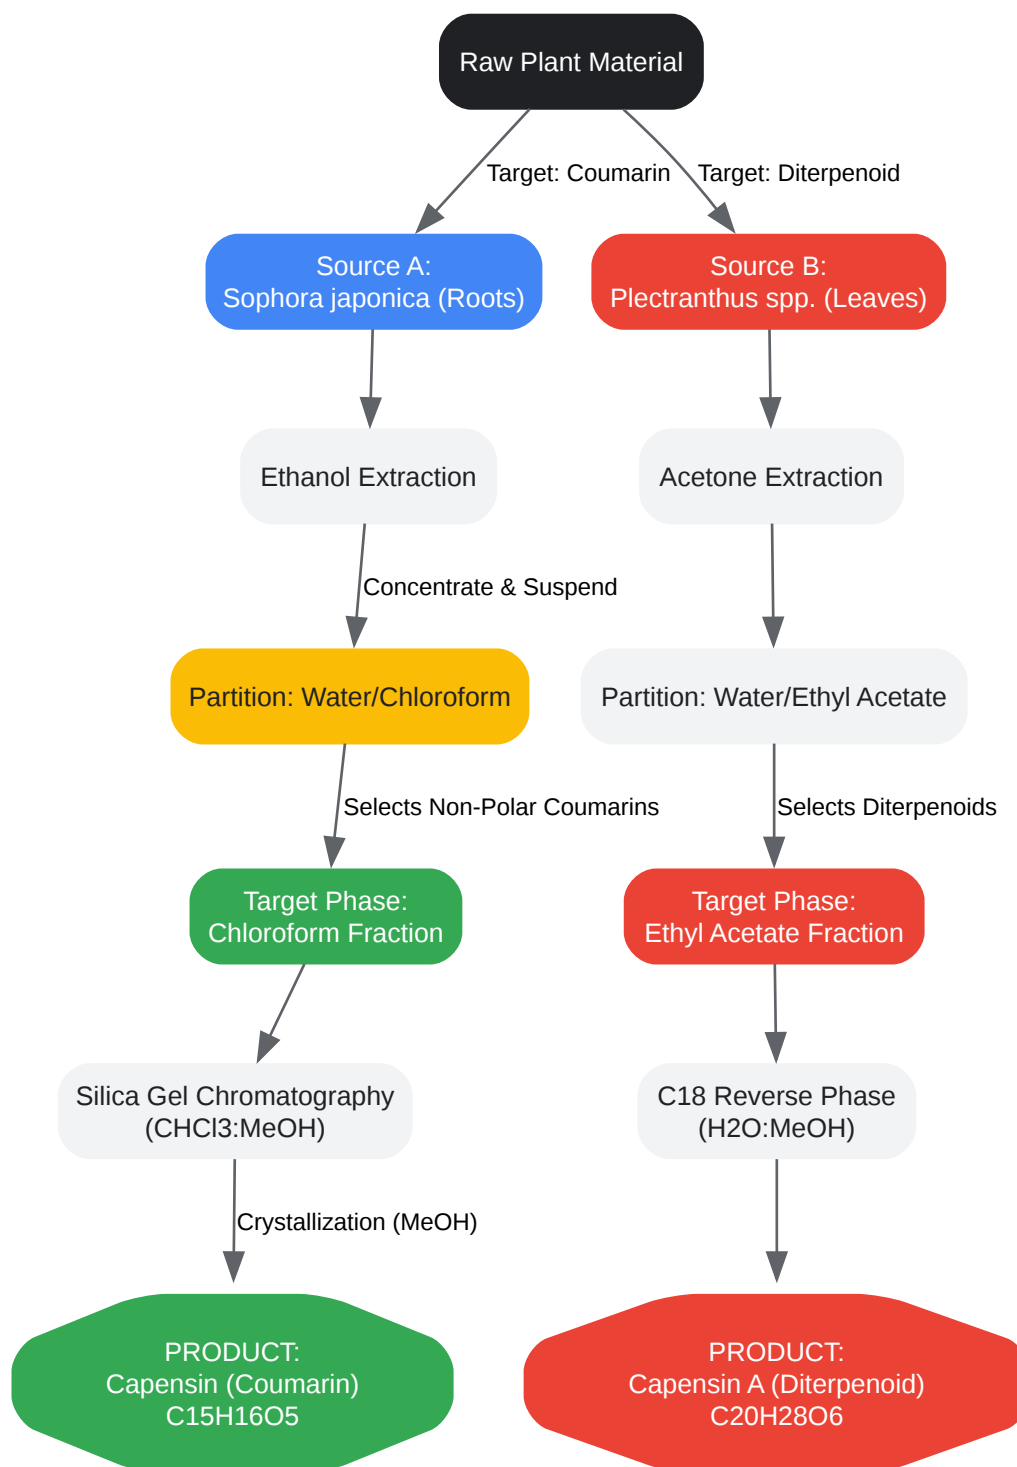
Raw Plant Material

Target: Coumarin

Target: Diterpenoid

Source A:
Sophora japonica (Roots)

Source B:
Plectranthus spp. (Leaves)

Ethanol Extraction

Acetone Extraction

Concentrate & Suspend

Partition: Water/Chloroform

Partition: Water/Ethyl Acetate

Selects Non-Polar Coumarins

Selects Diterpenoids

Target Phase:
Chloroform Fraction

Target Phase:
Ethyl Acetate Fraction

Silica Gel Chromatography
($CHCl_3$:MeOH)

C18 Reverse Phase
($H_2O$:MeOH)

Crystallization (MeOH)

PRODUCT:
Capensin (Coumarin)
$C_{15}H_{16}O_5$

PRODUCT:
Capensin A (Diterpenoid)
$C_{20}H_{28}O_6$